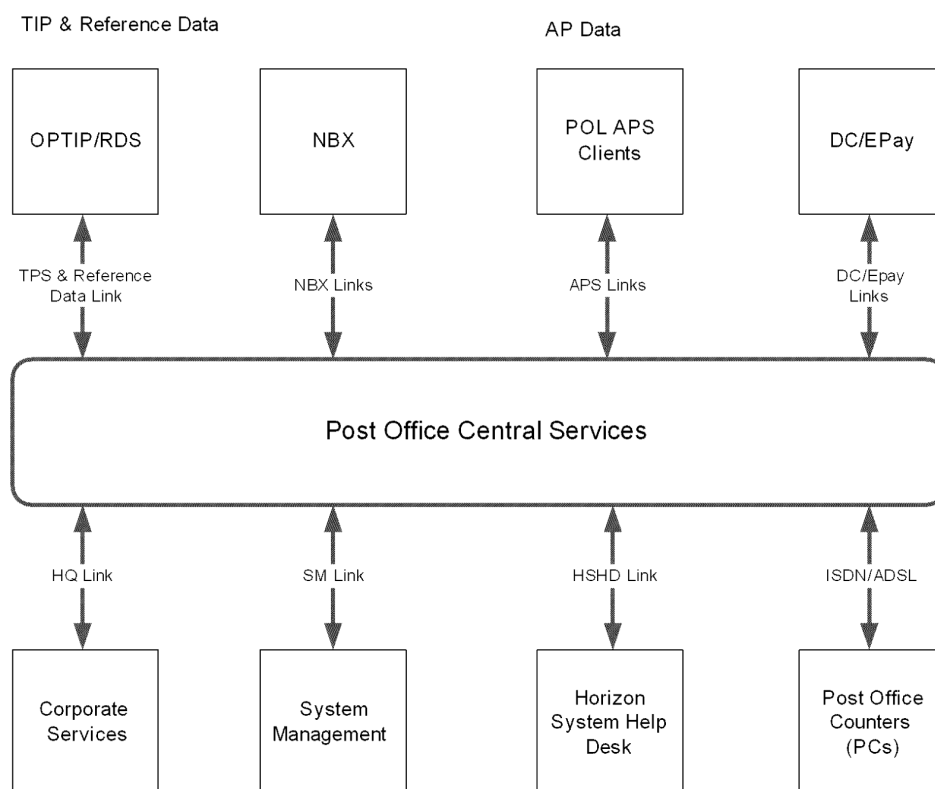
TIP & Reference Data

AP Data

OPTIP/RDS

NBX

POL APS Clients

DC/EPay

TPS & Reference Data Link

NBX Links

APS Links

DC/Epay Links

Post Office Central Services

HQ Link

SM Link

HSHD Link

ISDN/ADSL

Corporate Services

System Management

Horizon System Help Desk

Post Office Counters (PCs)